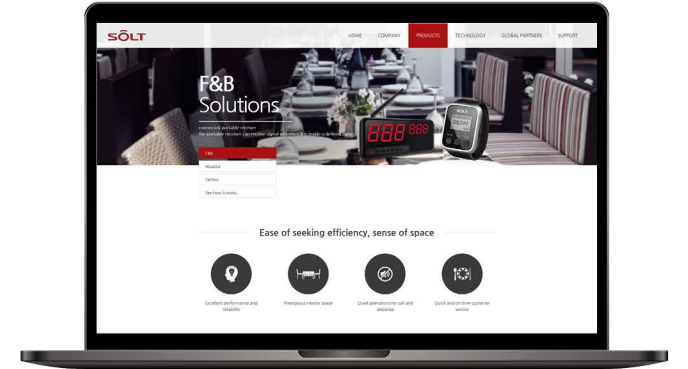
SÖLT

HOME COMPANY PRODUCTS TECHNOLOGY GLOBAL PARTNERS SUPPORT

F&B Solutions

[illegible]
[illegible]

F&B
Hospital
Factory
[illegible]

Ease of seeking efficiency, sense of space

Excellent performance and reliability

Prestigious interior space

Quiet operations for call and response

Quick and on time customer service